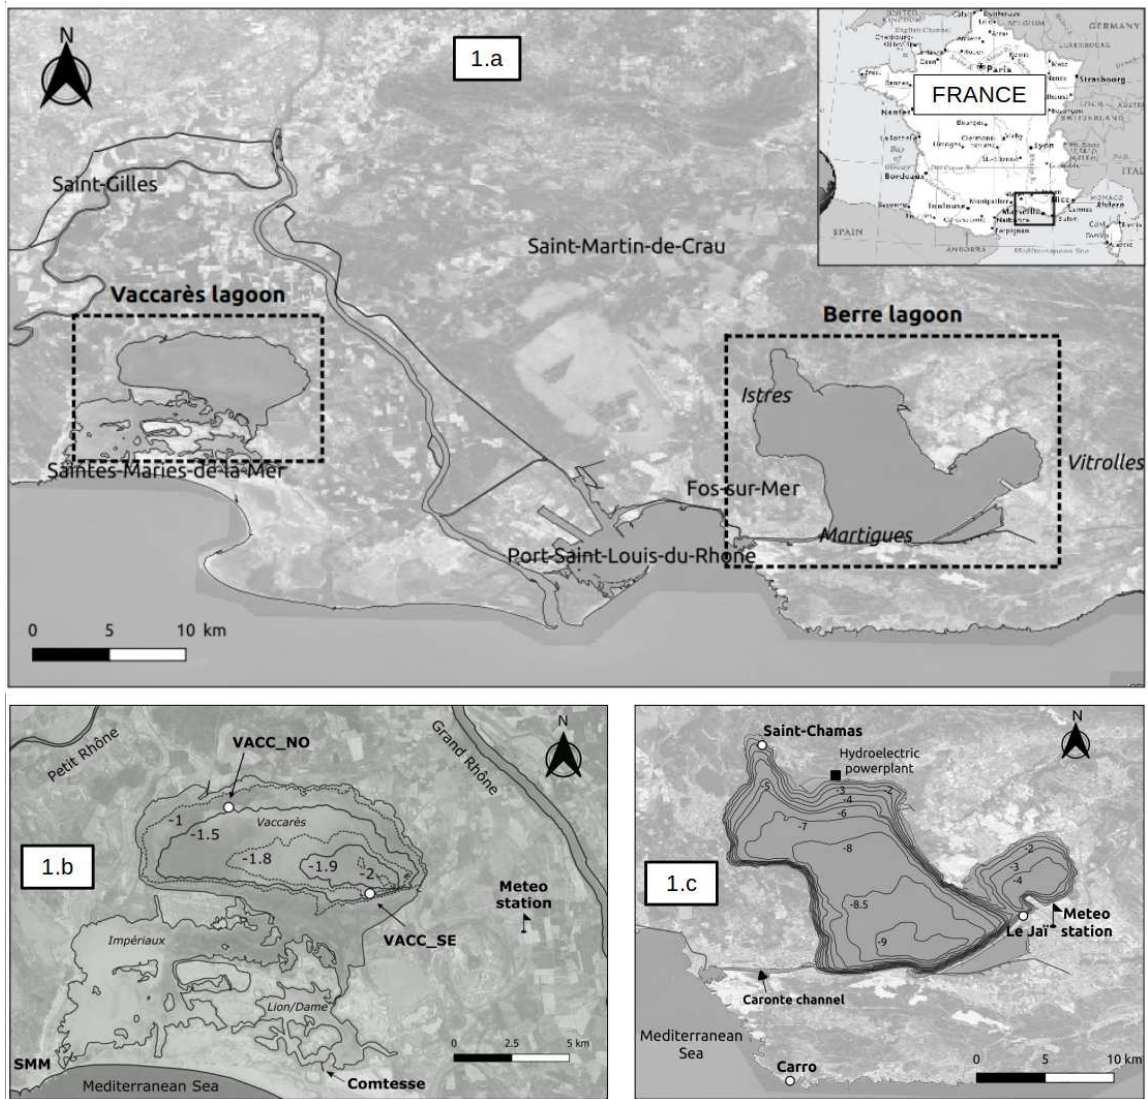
N

1.a

FRANCE

Paris

Strasbourg

Nantes

Lyon

Bordeaux

Toulouse

Montpellier

Marseille

Nice

SPAIN

GERMANY

ITALY

MONACO

ANDORRA

Mediterranean Sea

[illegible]

Saint-Gilles

Saint-Martin-de-Crau

Vaccarès lagoon

Berre lagoon

Istres

Vitrolles

Saintes-Maries-de-la-Mer

Fos-sur-Mer

Martigues

Port-Saint-Louis-du-Rhone

0 5 10 km

Petit Rhône

Grand Rhône

N

VACC_NO

1.b

-1

-1.5

Vaccarès

-1.8

-1.9

-2

Meteo station

VACC_SE

Impériaux

Lion/Dame

0 2.5 5 km

SMM

Mediterranean Sea

Comtesse

Saint-Chamas

N

Hydroelectric powerplant

-5

-3

-2

-4

-6

-7

-8

1.c

-2

-3

-4

-8.5

-9

Le Jaï

Meteo station

Caronte channel

Mediterranean Sea

Carro

0 5 10 km